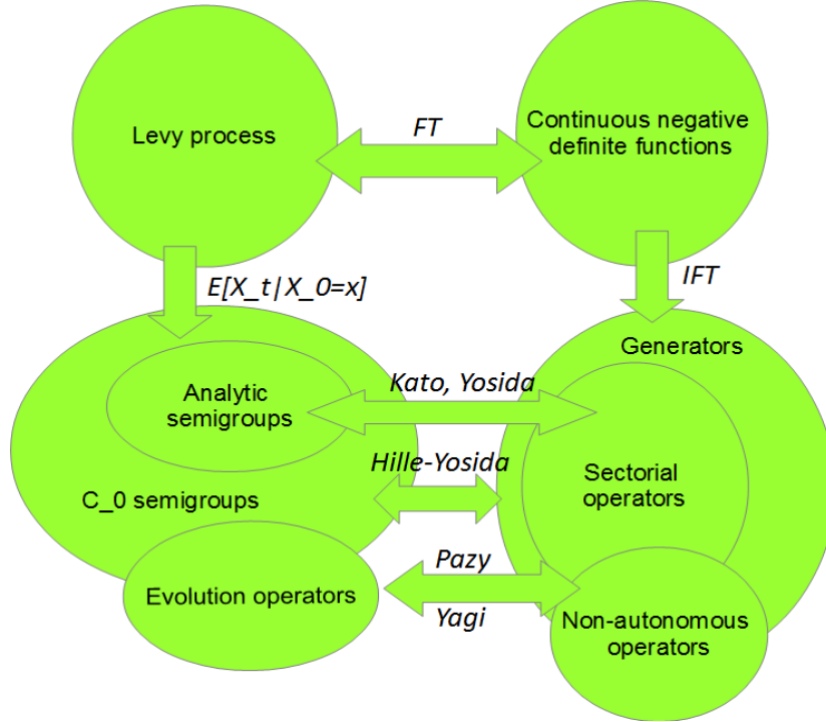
Levy process

FT

Continuous negative definite functions

E[X_t|X_0=x]

IFT

Generators

Analytic semigroups

Kato, Yosida

Hille-Yosida

Sectorial operators

C_0 semigroups

Pazy

Evolution operators

Yagi

Non-autonomous operators